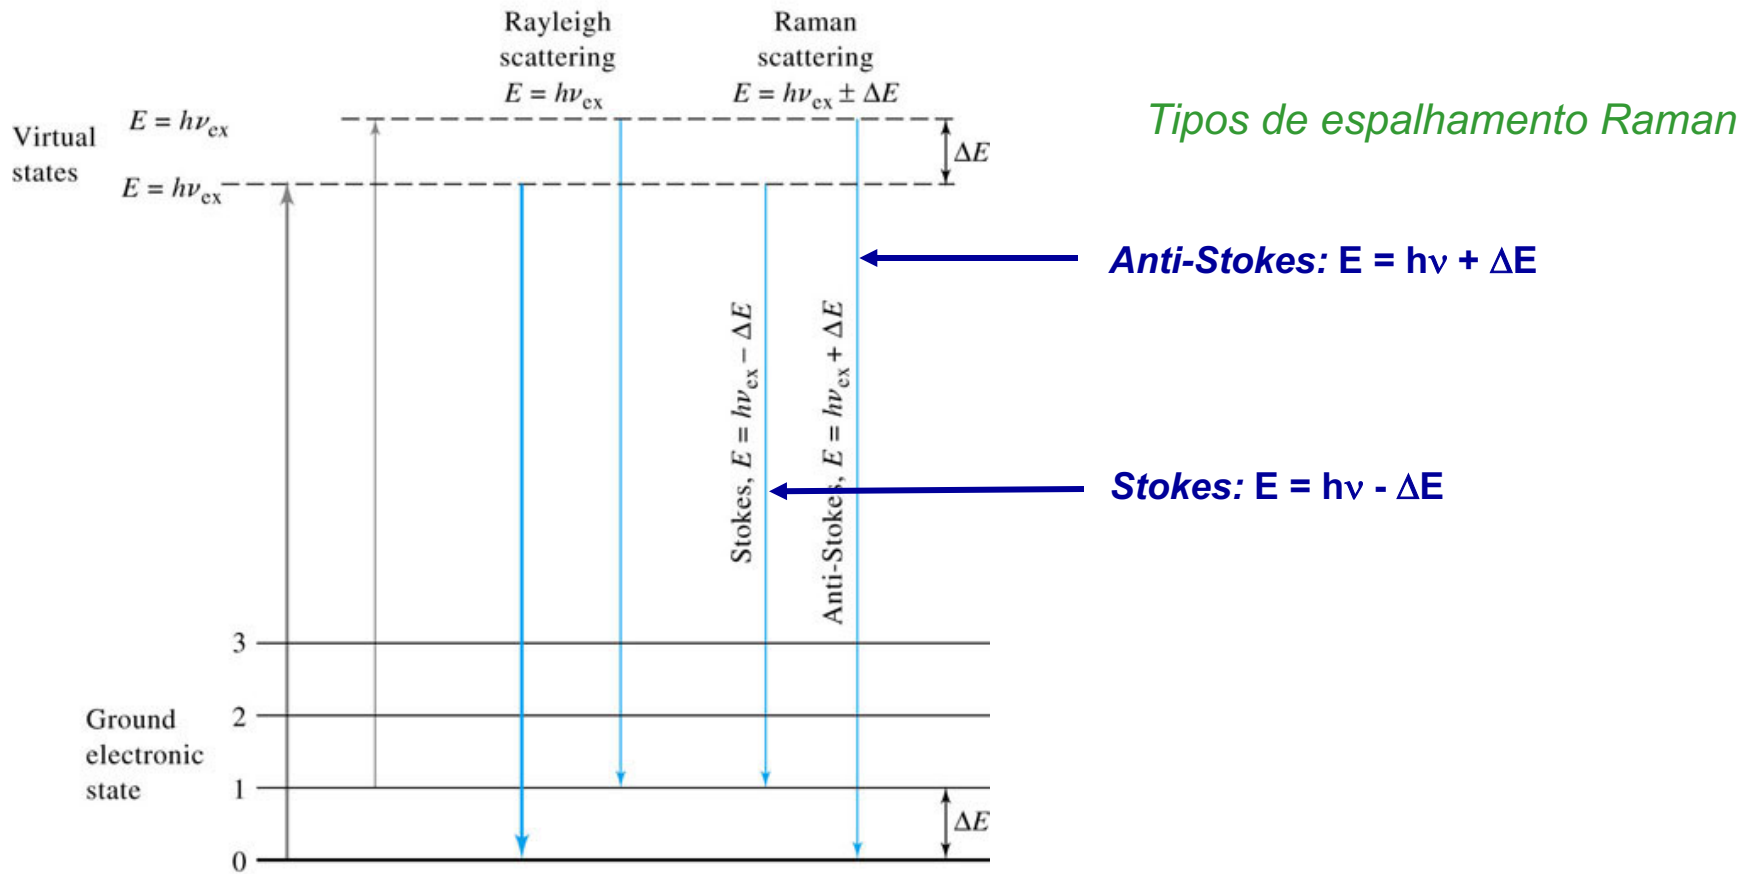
Rayleigh scattering
$E = h\nu_{ex}$

Raman scattering
$E = h\nu_{ex} \pm \Delta E$

Tipos de espalhamento Raman

Virtual states

$E = h\nu_{ex}$

$E = h\nu_{ex}$

$\Delta E$

Anti-Stokes: E = hν + ΔE

Stokes, $E = h\nu_{ex} - \Delta E$

Anti-Stokes, $E = h\nu_{ex} + \Delta E$

Stokes: E = hν - ΔE

3

Ground electronic state

2

1

$\Delta E$

0